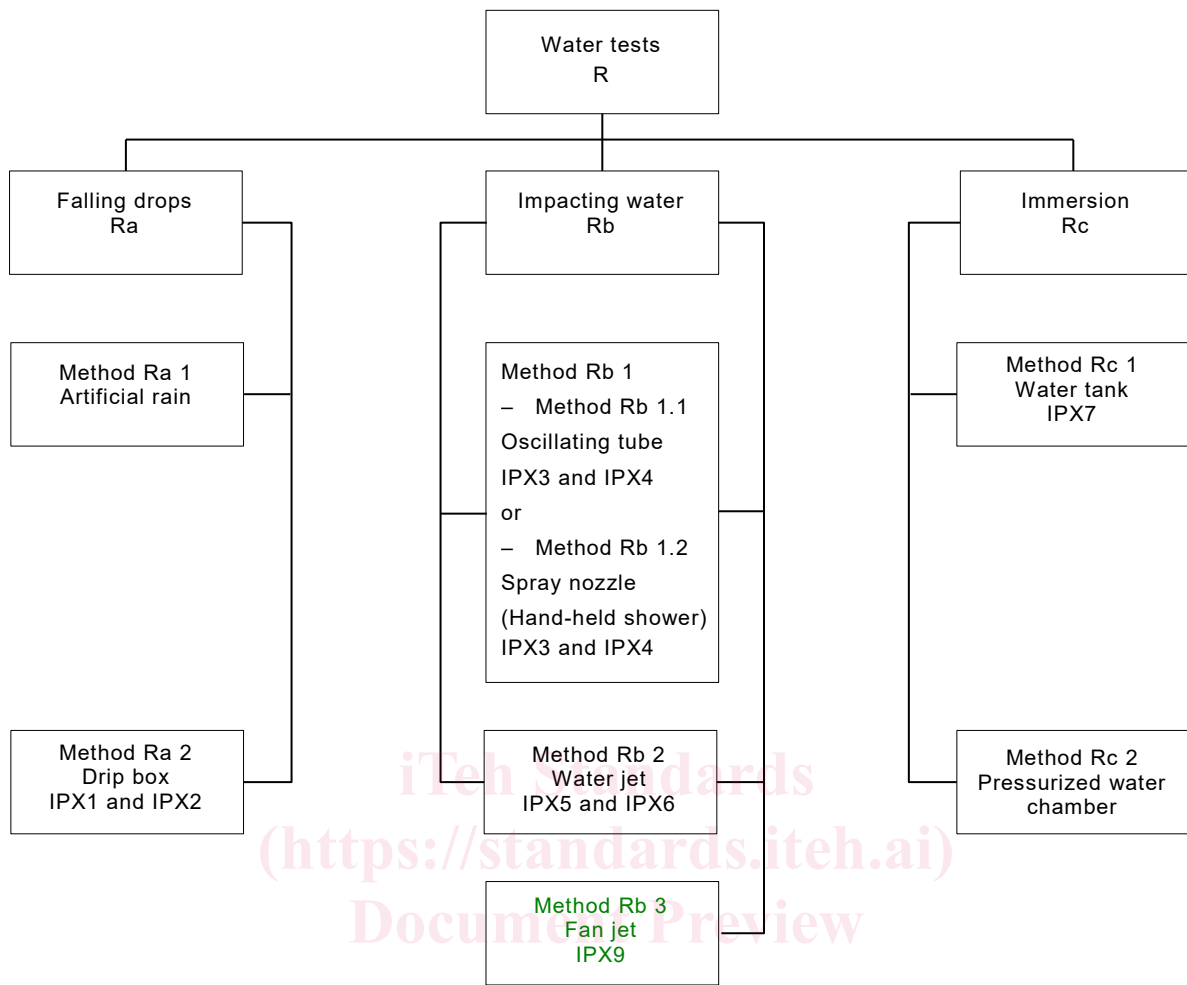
Water tests
R

Falling drops
Ra

Impacting water
Rb

Immersion
Rc

Method Ra 1
Artificial rain

Method Rb 1
– Method Rb 1.1
Oscillating tube
IPX3 and IPX4
or
– Method Rb 1.2
Spray nozzle
(Hand-held shower)
IPX3 and IPX4

Method Rc 1
Water tank
IPX7

Method Ra 2
Drip box
IPX1 and IPX2

Method Rb 2
Water jet
IPX5 and IPX6

Method Rc 2
Pressurized water chamber

Method Rb 3
Fan jet
IPX9

iTeh Standards
(https://standards.iteh.ai)
Document Preview